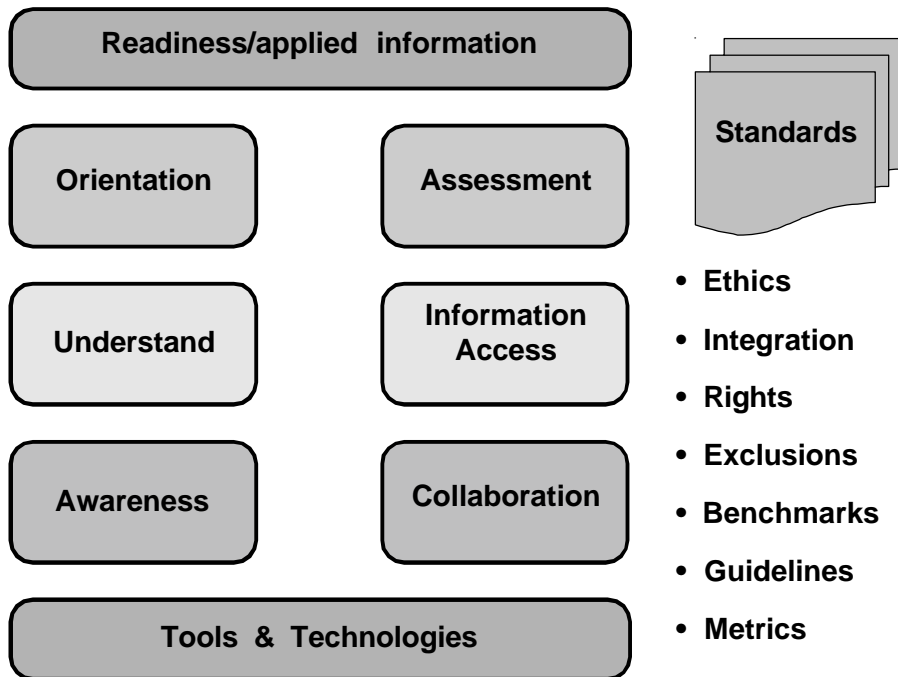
Readiness/applied information

Standards

Orientation

Assessment

Understand

Information Access

Awareness

Collaboration

Tools & Technologies

- Ethics
- Integration
- Rights
- Exclusions
- Benchmarks
- Guidelines
- Metrics